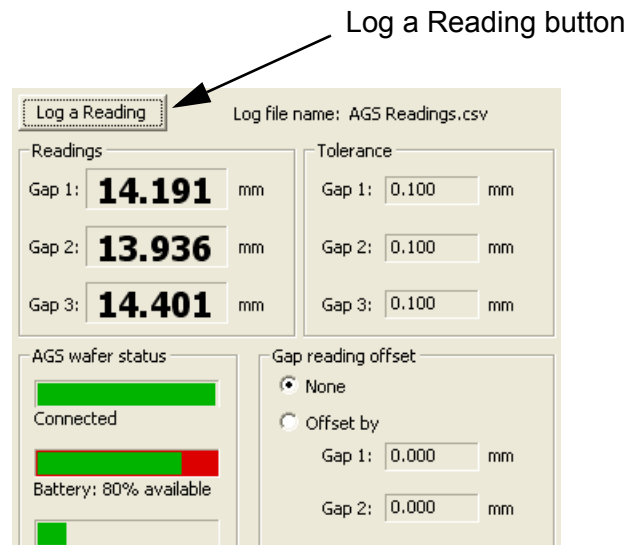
Log a Reading button

Log a Reading

Log file name: AGS Readings.csv

Readings

Gap 1: 14.191 mm

Gap 2: 13.936 mm

Gap 3: 14.401 mm

Tolerance

Gap 1: 0.100 mm

Gap 2: 0.100 mm

Gap 3: 0.100 mm

AGS wafer status

Connected

Battery: 80% available

Gap reading offset

None

Offset by

Gap 1: 0.000 mm

Gap 2: 0.000 mm